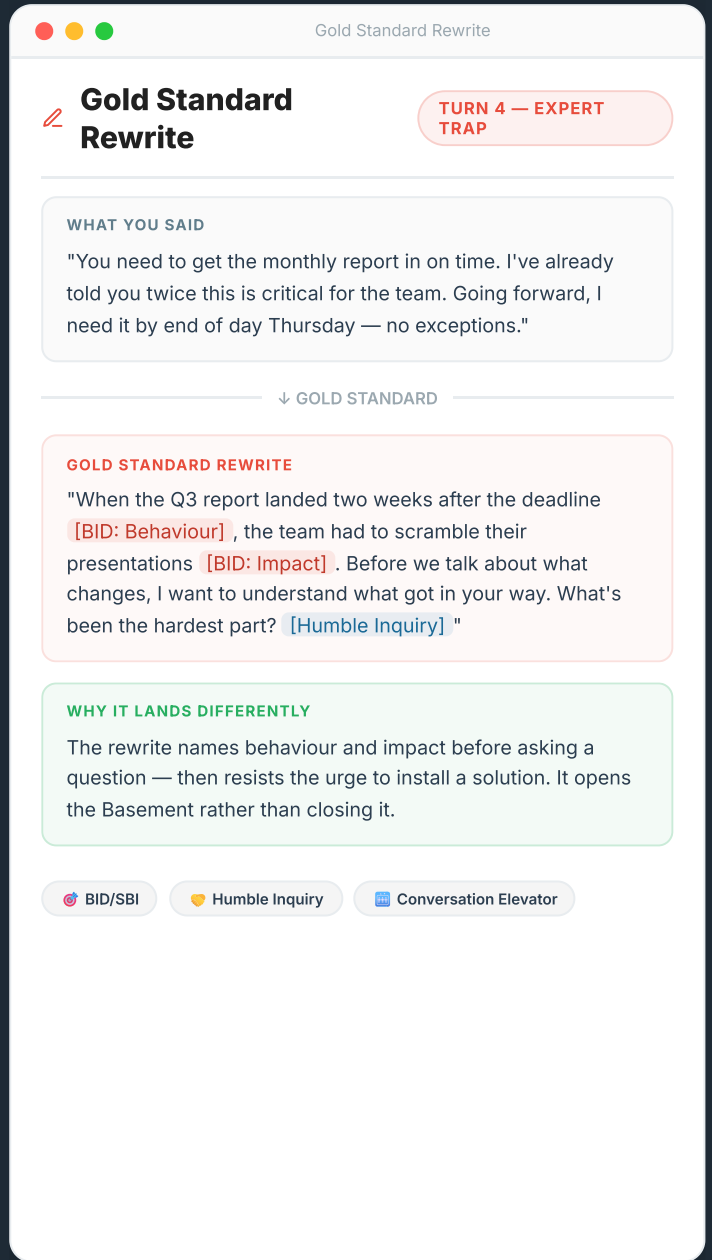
Gold Standard Rewrite

Gold Standard Rewrite

TURN 4 — EXPERT TRAP

WHAT YOU SAID

"You need to get the monthly report in on time. I've already told you twice this is critical for the team. Going forward, I need it by end of day Thursday — no exceptions."

↓ GOLD STANDARD

GOLD STANDARD REWRITE

"When the Q3 report landed two weeks after the deadline [BID: Behaviour], the team had to scramble their presentations [BID: Impact]. Before we talk about what changes, I want to understand what got in your way. What's been the hardest part? [Humble Inquiry]"

WHY IT LANDS DIFFERENTLY

The rewrite names behaviour and impact before asking a question — then resists the urge to install a solution. It opens the Basement rather than closing it.

BID/SBI

Humble Inquiry

Conversation Elevator